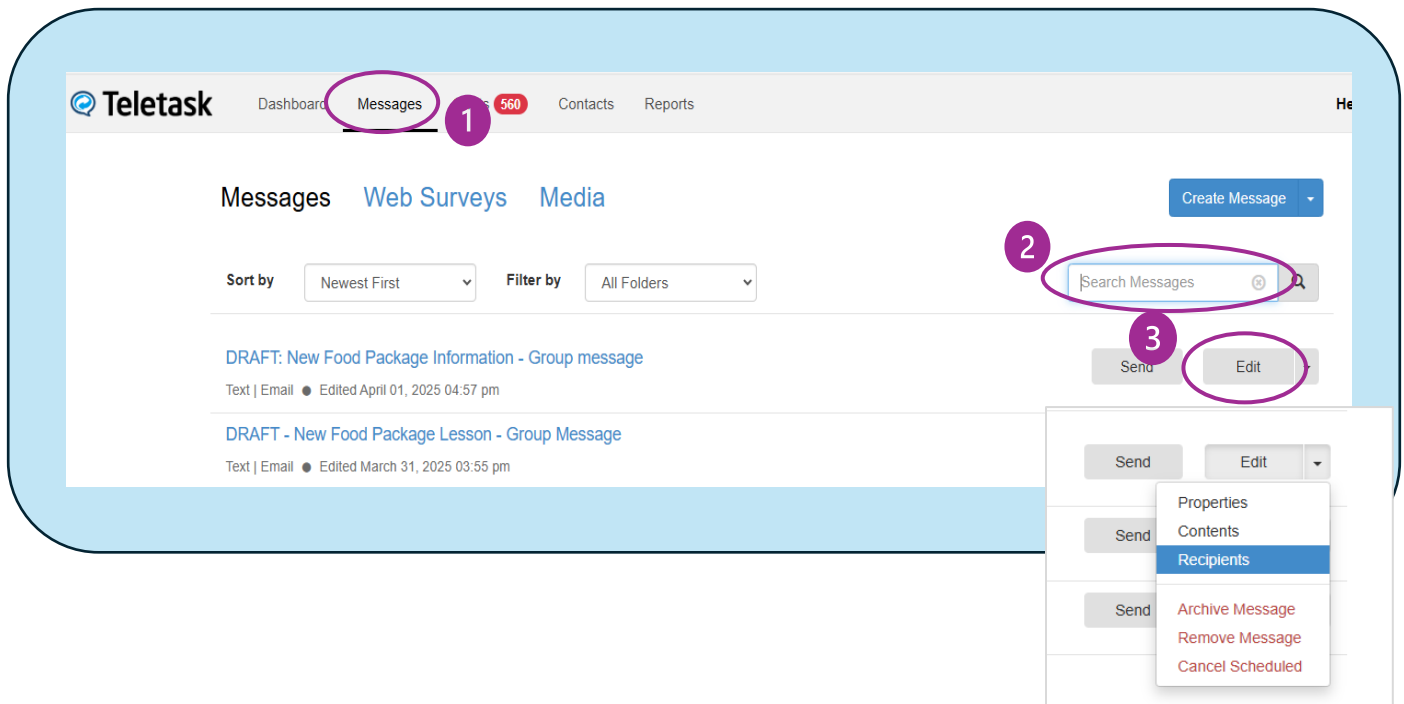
Teletask Dashboard Messages 1 s 560 Contacts Reports He

Messages Web Surveys Media

Create Message

2

Sort by Newest First Filter by All Folders Search Messages

3

DRAFT: New Food Package Information - Group message

Text | Email ● Edited April 01, 2025 04:57 pm

Send Edit

DRAFT - New Food Package Lesson - Group Message

Text | Email ● Edited March 31, 2025 03:55 pm

Send Edit

Properties
Contents
Recipients

Send

Archive Message
Remove Message
Cancel Scheduled

Send